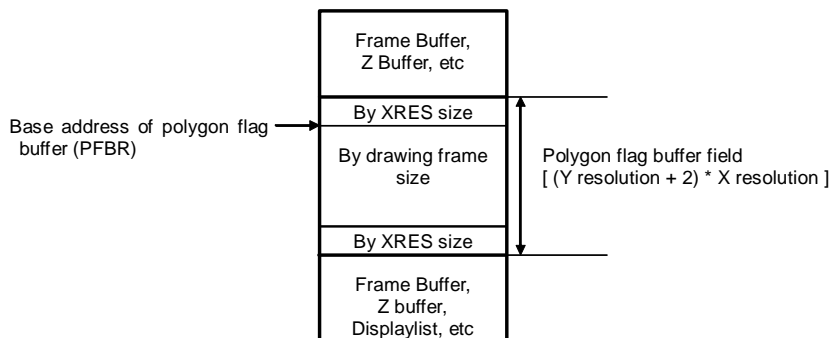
Frame Buffer, Z Buffer, etc

Base address of polygon flag buffer (PFBR)

By XRES size

By drawing frame size

By XRES size

Polygon flag buffer field
[ (Y resolution + 2) * X resolution ]

Frame Buffer, Z buffer, Displaylist, etc